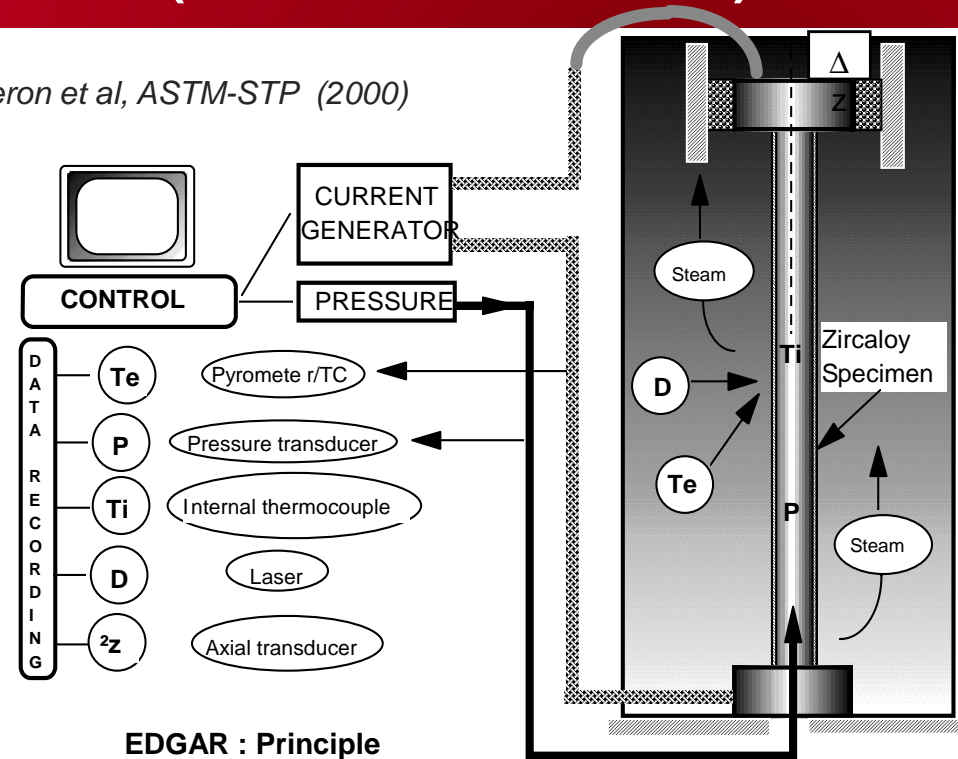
eron et al, ASTM-STP (2000)

CURRENT GENERATOR

CONTROL

PRESSURE

D A T A R E C O R D I N G

Te

Pyromete r/TC

P

Pressure transducer

Ti

Internal thermocouple

D

Laser

²z

Axial transducer

EDGAR : Principle

Δ

Z

Steam

Ti

Zircaloy Specimen

D

Te

P

Steam